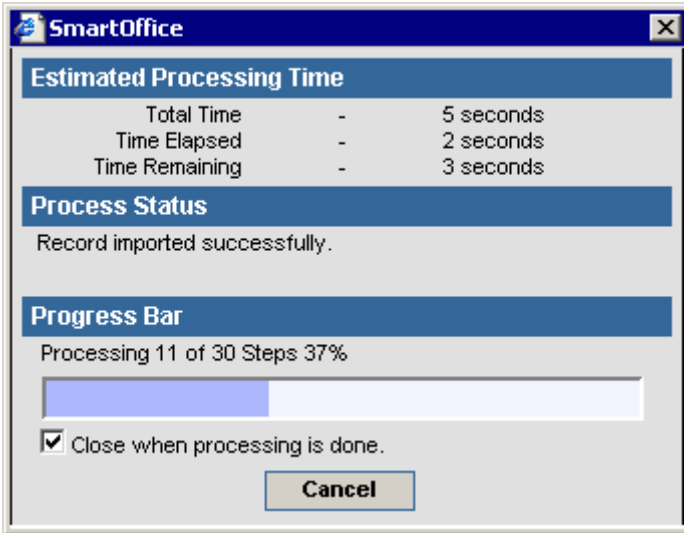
SmartOffice

Estimated Processing Time

| | | |
|---|---|---|
| Total Time | - | 5 seconds |
| Time Elapsed | - | 2 seconds |
| Time Remaining | - | 3 seconds |

Process Status

Record imported successfully.

Progress Bar

Processing 11 of 30 Steps 37%

Close when processing is done.

Cancel